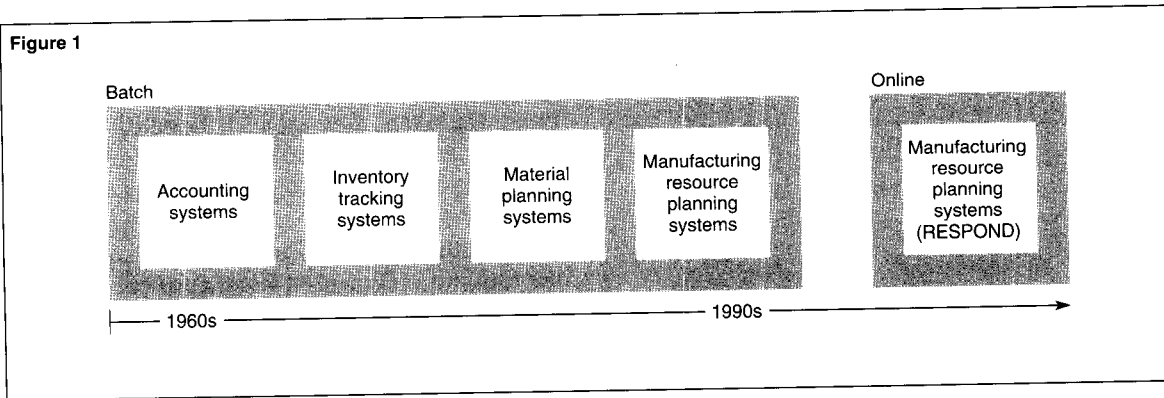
Figure 1

Batch

Accounting systems

Inventory tracking systems

Material planning systems

Manufacturing resource planning systems

Online

Manufacturing resource planning systems (RESPOND)

1960s

1990s